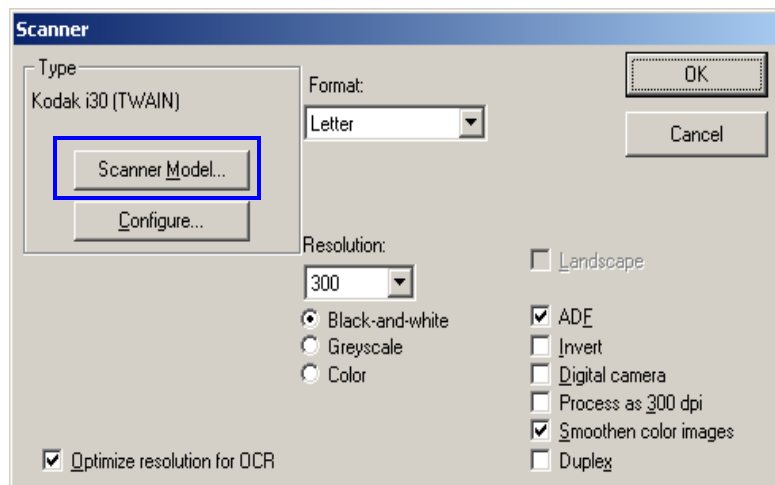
Scanner

Type
Kodak i30 (TWAIN)

Scanner Model...

Configure...

Format:
Letter

Resolution:
300

Black-and-white
Greyscale
Color

OK

Cancel

Landscape

ADF
Invert
Digital camera
Process as 300 dpi
Smoothen color images
Duplex

Optimize resolution for OCR